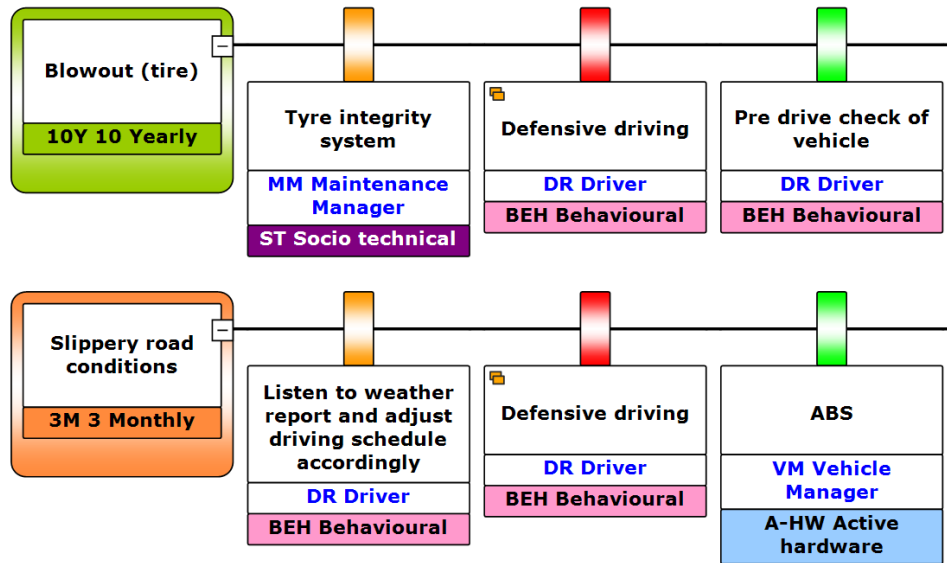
Blowout (tire)

10Y 10 Yearly

Tyre integrity system

MM Maintenance Manager

ST Socio technical

Defensive driving

DR Driver

BEH Behavioural

Pre drive check of vehicle

DR Driver

BEH Behavioural

Slippery road conditions

3M 3 Monthly

Listen to weather report and adjust driving schedule accordingly

DR Driver

BEH Behavioural

Defensive driving

DR Driver

BEH Behavioural

ABS

VM Vehicle Manager

A-HW Active hardware